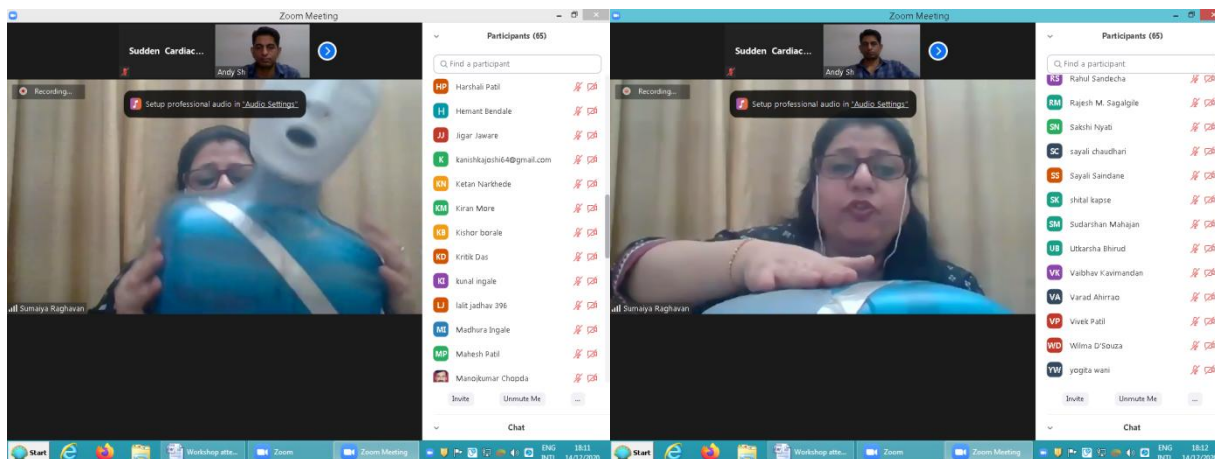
Zoom Meeting

Sudden Cardiac...

Andy Sh

Recording...

Setup professional audio in "Audio Settings"

Sumaiya Raghavan

Participants (65)

Find a participant

HP Harshali Patil
H Hemant Bendale
JJ Jigar Jaware
K kanishkajoshi64@gmail.com
KN Ketan Narkhede
KM Kiran More
KB Kishor borale
KD Kritik Das
KI kunal ingale
LJ lalit jadhav 396
MI Madhura Ingale
MP Mahesh Patil
Manojkumar Chopda

Invite
Unmute Me
...

Chat

Start
Workshop atte...
Zoom
Zoom Meeting
ENG INTL
18:11
14/12/2020

Zoom Meeting

Sudden Cardiac...

Andy Sh

Recording...

Setup professional audio in "Audio Settings"

Sumaiya Raghavan

Participants (65)

Find a participant

RS Rahul Sandecha
RM Rajesh M. Sagalgile
SN Sakshi Nyati
SC sayali chaudhari
SS Sayali Saindane
SK shital kapse
SM Sudarshan Mahajan
UB Utkarsha Bhirud
VK Vaibhav Kavimandan
VA Varad Ahirrao
VP Vivek Patil
WD Wilma D'Souza
YW yogita wani

Invite
Unmute Me
...

Chat

Start
Workshop atte...
Zoom
Zoom Meeting
ENG INTL
18:12
14/12/2020